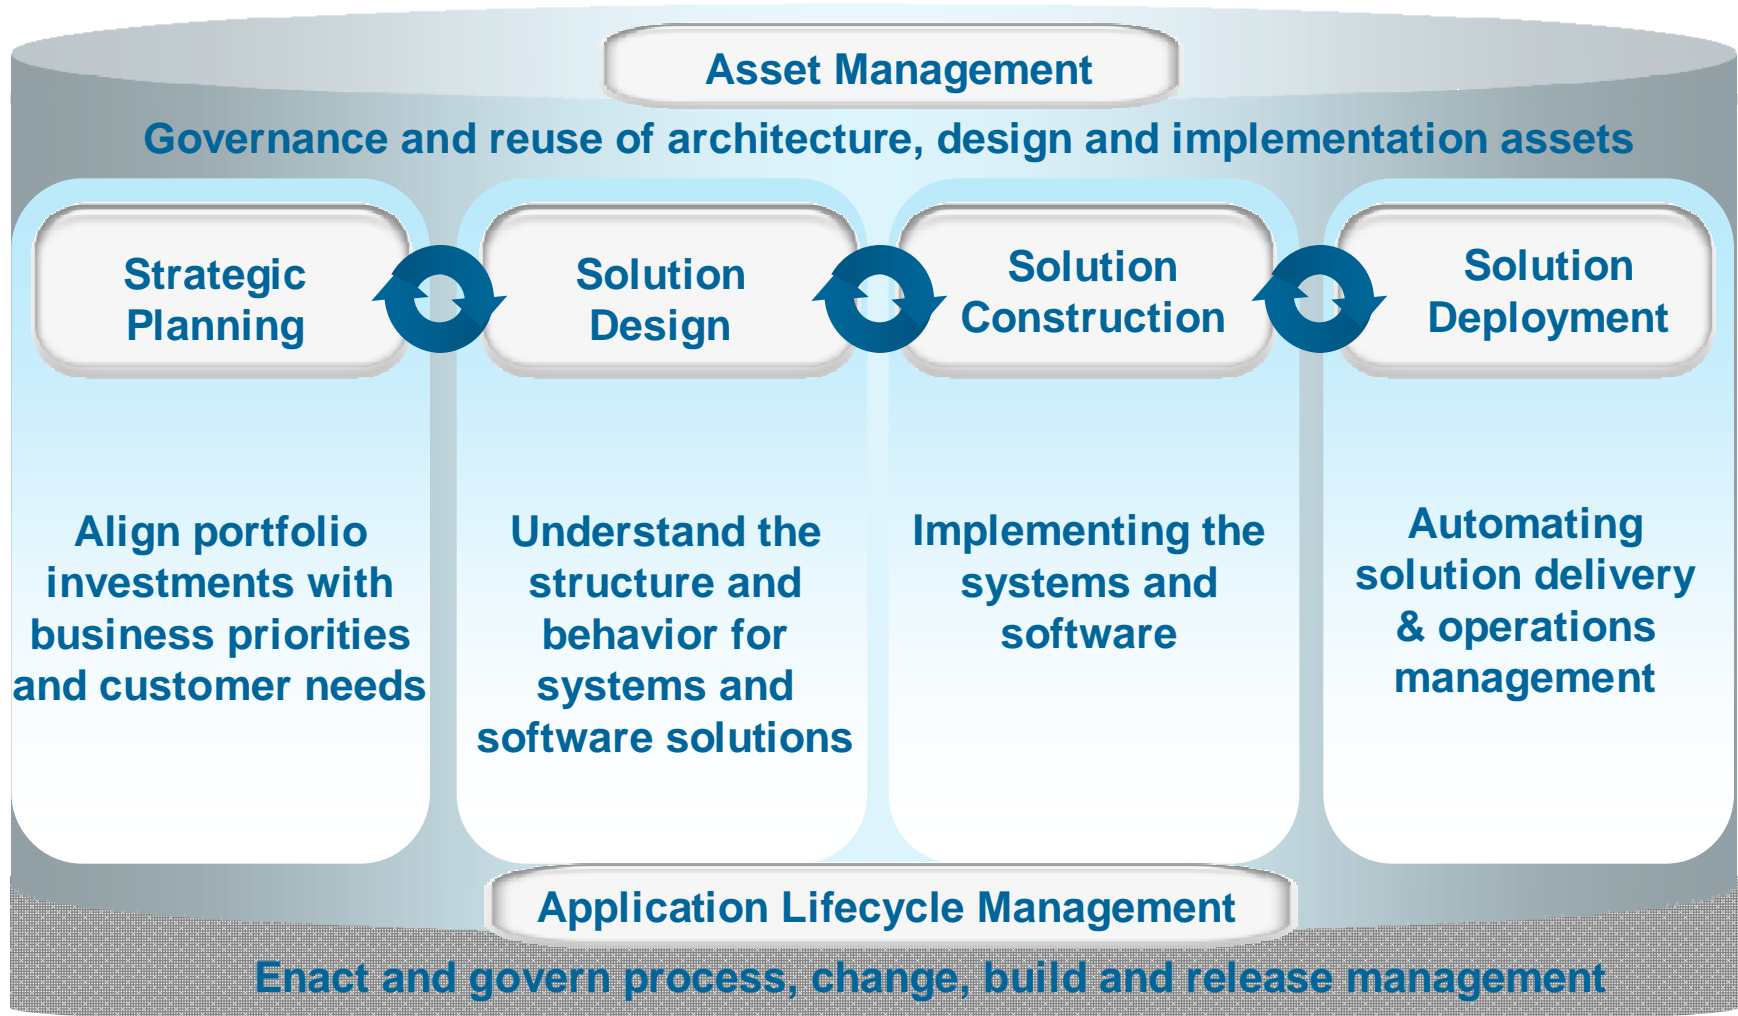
Asset Management

Governance and reuse of architecture, design and implementation assets

Strategic Planning

Solution Design

Solution Construction

Solution Deployment

Align portfolio investments with business priorities and customer needs

Understand the structure and behavior for systems and software solutions

Implementing the systems and software

Automating solution delivery & operations management

Application Lifecycle Management

Enact and govern process, change, build and release management